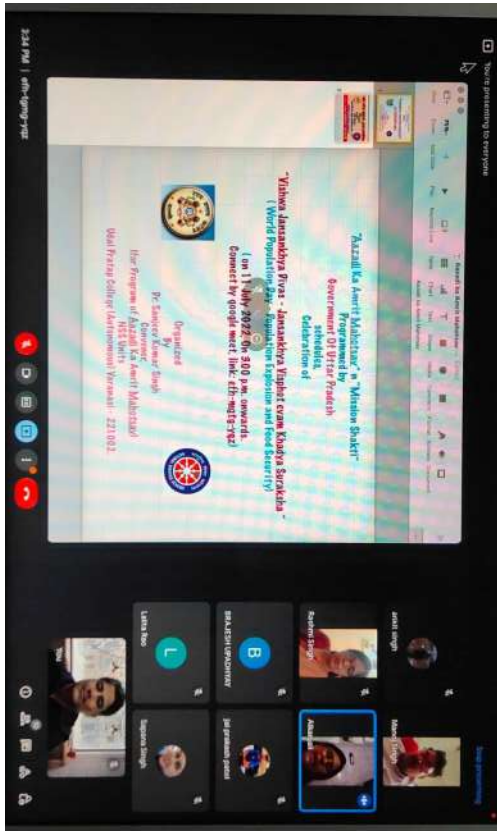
You're presenting to everyone

"Aazadi Ka Amrit Mahotsav" & "Mission Shakti"
Programmed by
Government Of Uttar Pradesh
schedules,
Celebration of
"Vishwa Jansankhya Divas - Jansankhya Visphot evam Khadya Suraksha"
( World Population Day - Population Explosion and Food Security)
( on 11 July 2022, On 9:00 p.m. onwards.
Connect by google meet. link: efh-mqts-rqz)

Organized
By
Pr. Sanjeev Kumar Singh
Convener
(for Program of Aazadi Ka Amrit Mahotsav)
NSS Units
Udai Pratap College (Autonomous) Varanasi - 221002

Stop presenting
Manoj Singh
ankit singh
Akash
Reshma Singh
jai prakash patel
BRAJESH UPADHYAY
Sapana Singh
Latha Rao
You

3:24 PM | efh-mqts-rqz